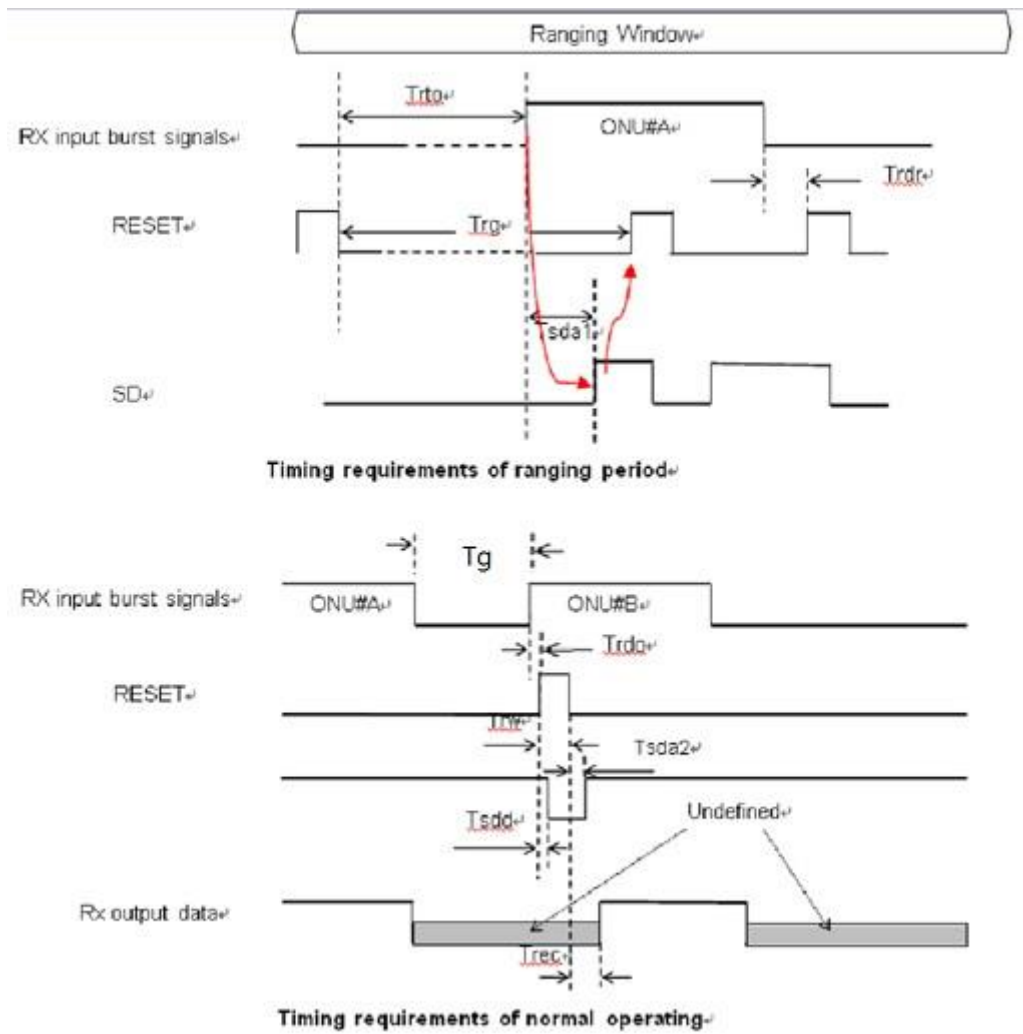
Ranging Window

Trto

RX input burst signals

ONU#A

Trdr

RESET

Trg

Tsda1

SD

Timing requirements of ranging period

Tg

RX input burst signals

ONU#A

ONU#B

Trdo

RESET

Trw

Tsda2

Tsdd

Undefined

Rx output data

Trec

Timing requirements of normal operating